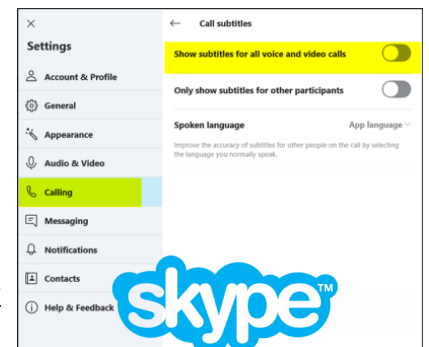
×
Settings
Account & Profile
General
Appearance
Audio & Video
Calling
Messaging
Notifications
Contacts
Help & Feedback

← Call subtitles
Show subtitles for all voice and video calls
Only show subtitles for other participants
Spoken language
App language
Improve the accuracy of subtitles for other people on the call by selecting the language you normally speak.

skype™